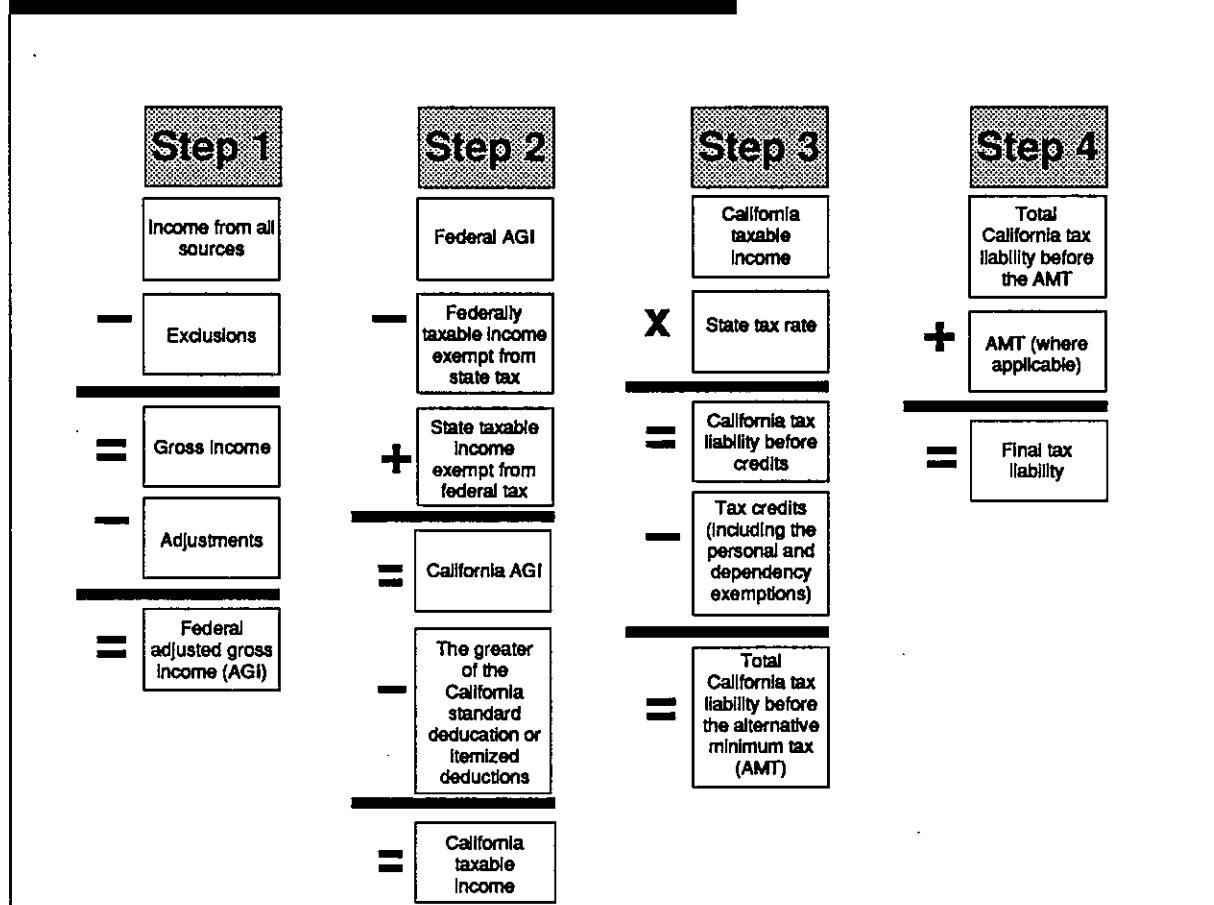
Step 1

Income from all sources

−

Exclusions

=

Gross income

−

Adjustments

=

Federal adjusted gross income (AGI)

Step 2

Federal AGI

−

Federally taxable income exempt from state tax

+

State taxable income exempt from federal tax

=

California AGI

−

The greater of the California standard deducation or itemized deductions

=

California taxable income

Step 3

California taxable income

X

State tax rate

=

California tax liability before credits

−

Tax credits (including the personal and dependency exemptions)

=

Total California tax liability before the alternative minimum tax (AMT)

Step 4

Total California tax liability before the AMT

+

AMT (where applicable)

=

Final tax liability